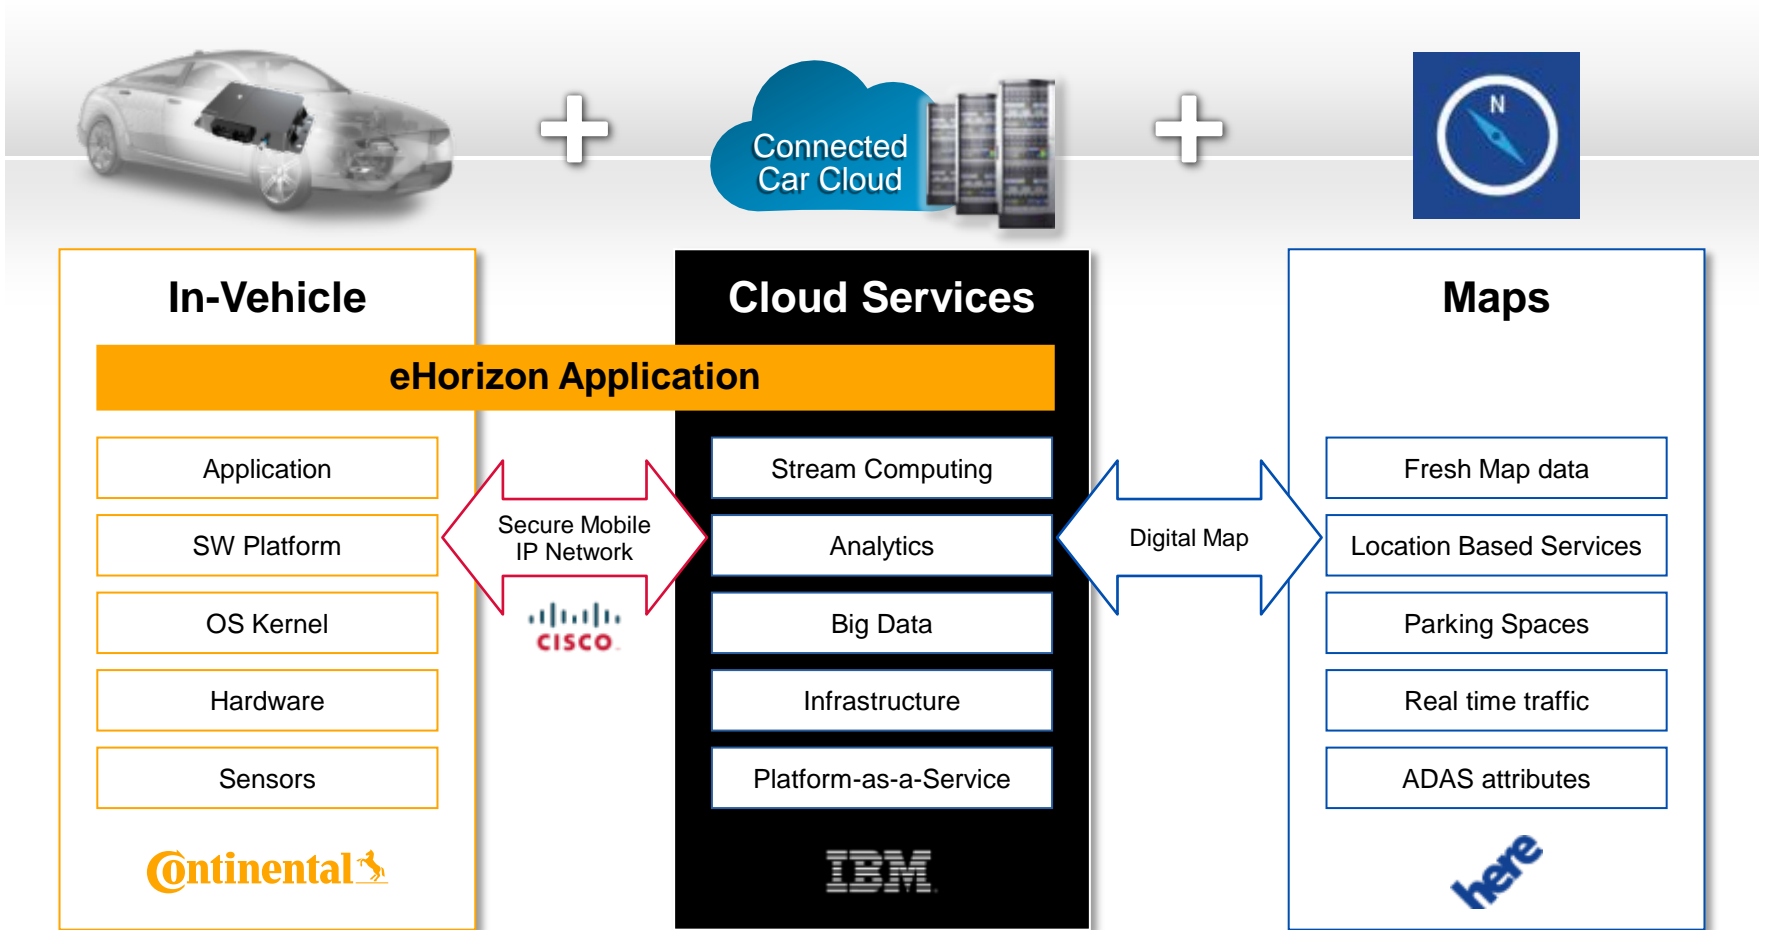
+ Connected Car Cloud +

N

In-Vehicle

Cloud Services

Maps

eHorizon Application

Application

SW Platform

OS Kernel

Hardware

Sensors

Secure Mobile IP Network

cisco

Stream Computing

Analytics

Big Data

Infrastructure

Platform-as-a-Service

Digital Map

Fresh Map data

Location Based Services

Parking Spaces

Real time traffic

ADAS attributes

Continental

IBM

here